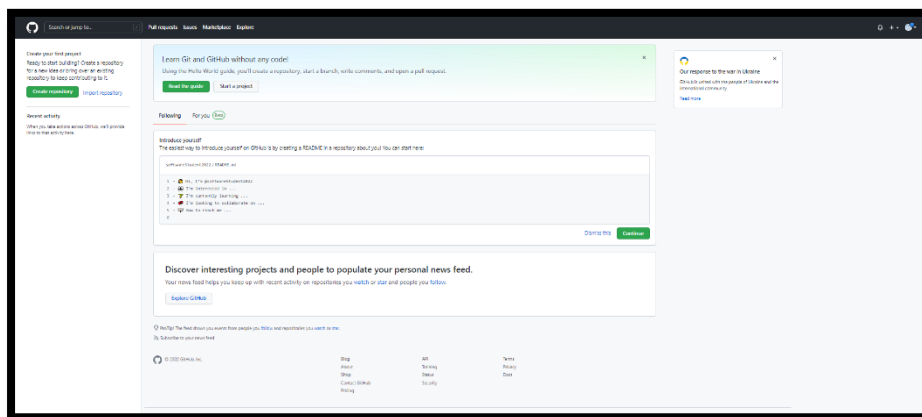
Search or jump to...

Pull requests Issues Marketplace Explore

Create your first project
Ready to start building? Create a repository for a new idea or bring over an existing repository to keep contributing to it.

Create repository Import repository

Recent activity
When you take actions across GitHub, we'll provide links to that activity here.

Learn Git and GitHub without any code!
Using the Hello World guide, you'll create a repository, start a branch, write comments, and open a pull request.

Read the guide Start a project

Following For you Beta

Introduce yourself
The easiest way to introduce yourself on GitHub is by creating a README in a repository about you! You can start here:

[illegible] / README.md

1 - 👋 Hi, I'm @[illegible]
2 - 👀 I'm interested in ...
3 - 🌱 I'm currently learning ...
4 - 💞️ I'm looking to collaborate on ...
5 - 📫 How to reach me ...
6

Dismiss this Continue

Discover interesting projects and people to populate your personal news feed.
Your news feed helps you keep up with recent activity on repositories you watch or star and people you follow.

Explore GitHub

ProTip! The feed shows you events from people you follow and repositories you watch or star.
Subscribe to your news feed

© 2022 GitHub, Inc.

Blog
About
Shop
Contact GitHub
Pricing

API
Training
Status
Security

Terms
Privacy
Docs

Our response to the war in Ukraine
GitHub stands with the people of Ukraine and the international community.
Read more